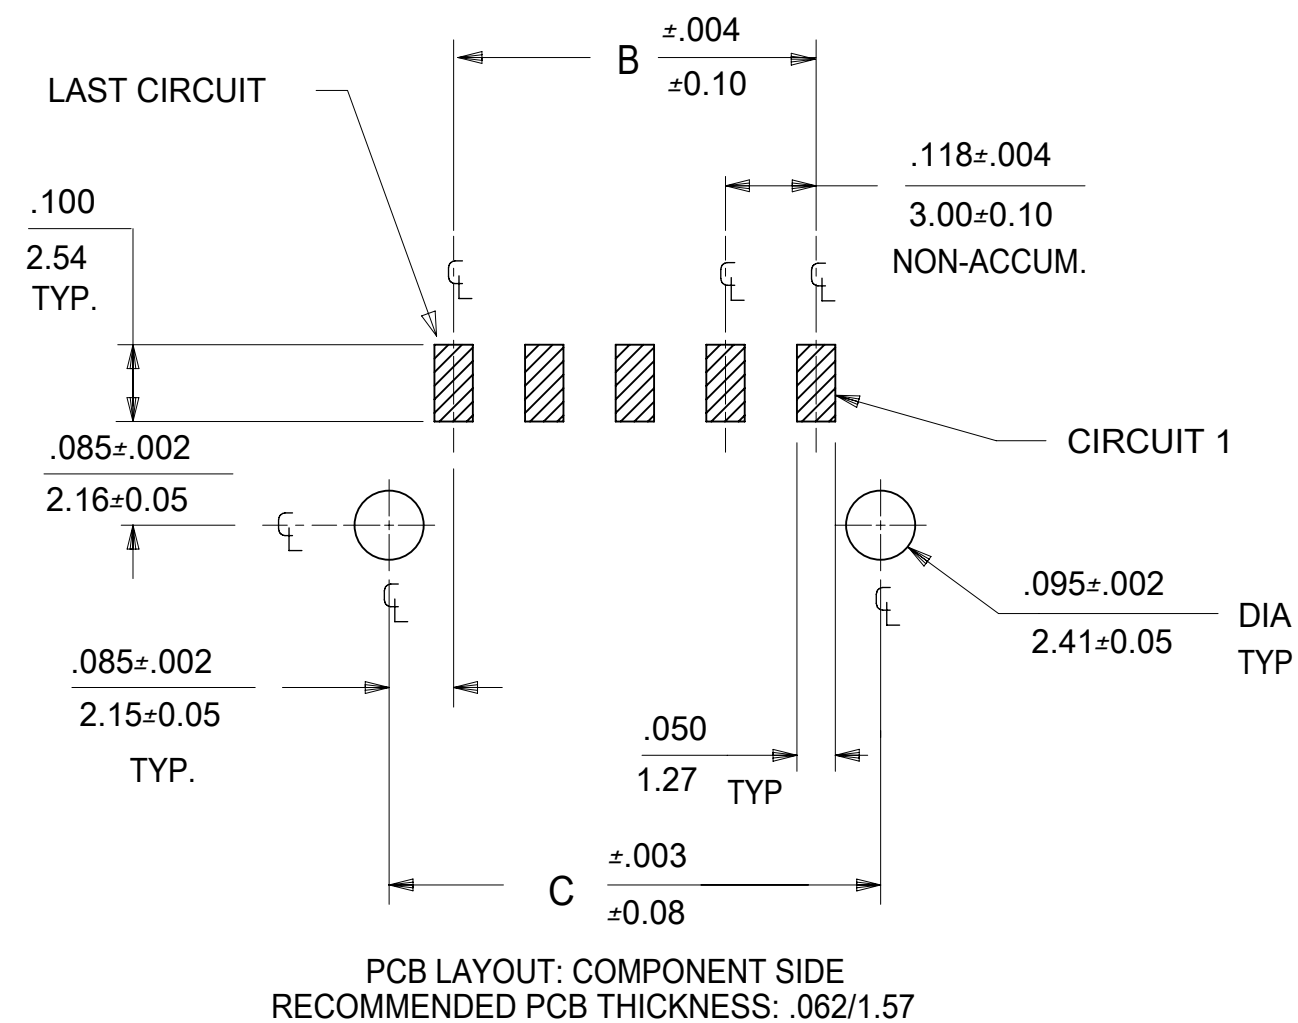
B $\frac{\pm.004}{\pm0.10}$

LAST CIRCUIT

.118±.004
3.00±0.10
NON-ACCUM.

.100
2.54
TYP.

CIRCUIT 1

.085±.002
2.16±0.05

.095±.002
2.41±0.05
DIA
TYP

.085±.002
2.15±0.05
TYP.

.050
1.27 TYP

C $\frac{\pm.003}{\pm0.08}$

PCB LAYOUT: COMPONENT SIDE
RECOMMENDED PCB THICKNESS: .062/1.57